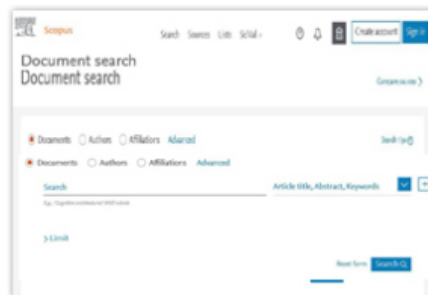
Scopus

Search Sources Lists SciVal

Create account Sign in

Document search
Document search

Compare sources

Documents Authors Affiliations Advanced

Search tips

Documents Authors Affiliations Advanced

Search

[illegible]

Article title, Abstract, Keywords

> Limit

Reset form Search